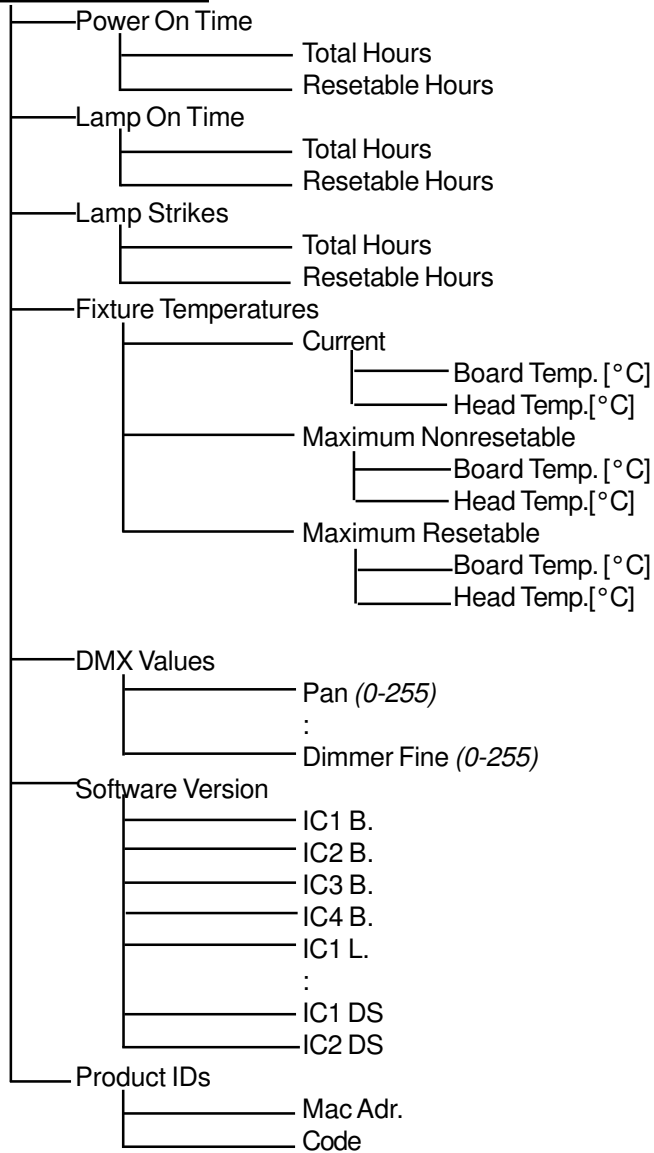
Power On Time
Total Hours
Resetable Hours
Lamp On Time
Total Hours
Resetable Hours
Lamp Strikes
Total Hours
Resetable Hours
Fixture Temperatures
Current
Board Temp. [°C]
Head Temp.[°C]
Maximum Nonresetable
Board Temp. [°C]
Head Temp.[°C]
Maximum Resetable
Board Temp. [°C]
Head Temp.[°C]
DMX Values
Pan *(0-255)*
:
Dimmer Fine *(0-255)*
Software Version
IC1 B.
IC2 B.
IC3 B.
IC4 B.
IC1 L.
:
IC1 DS
IC2 DS
Product IDs
Mac Adr.
Code